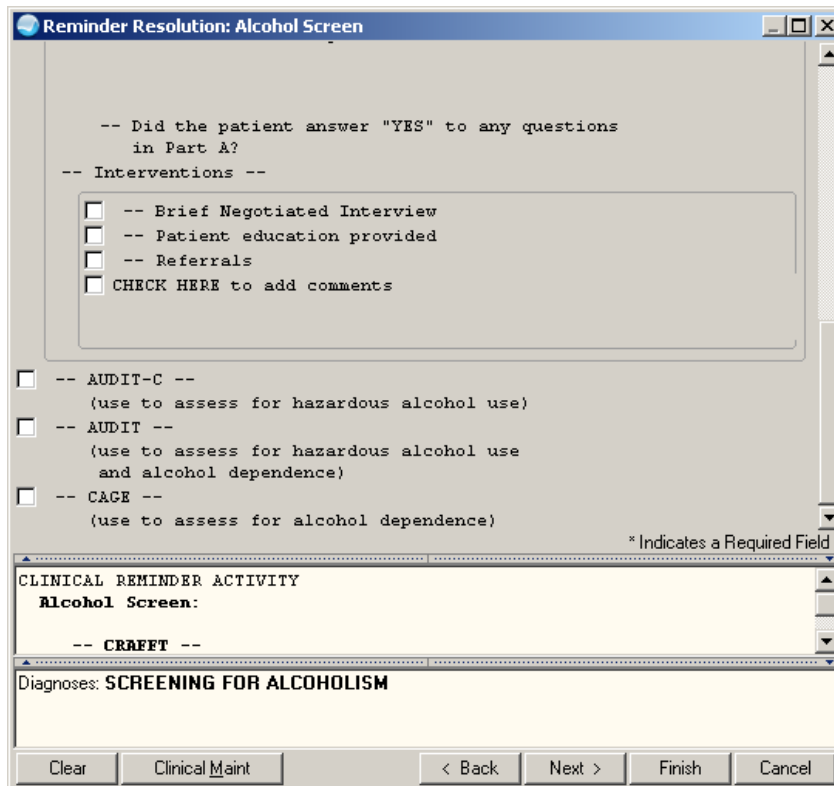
Reminder Resolution: Alcohol Screen

-- Did the patient answer "YES" to any questions in Part A?

-- Interventions --

-- Brief Negotiated Interview

-- Patient education provided

-- Referrals

CHECK HERE to add comments

-- AUDIT-C --
(use to assess for hazardous alcohol use)

-- AUDIT --
(use to assess for hazardous alcohol use and alcohol dependence)

-- CAGE --
(use to assess for alcohol dependence)

* Indicates a Required Field

CLINICAL REMINDER ACTIVITY
Alcohol Screen:

-- CRAFFT --

Diagnoses: SCREENING FOR ALCOHOLISM

Clear | Clinical Maint | < Back | Next > | Finish | Cancel